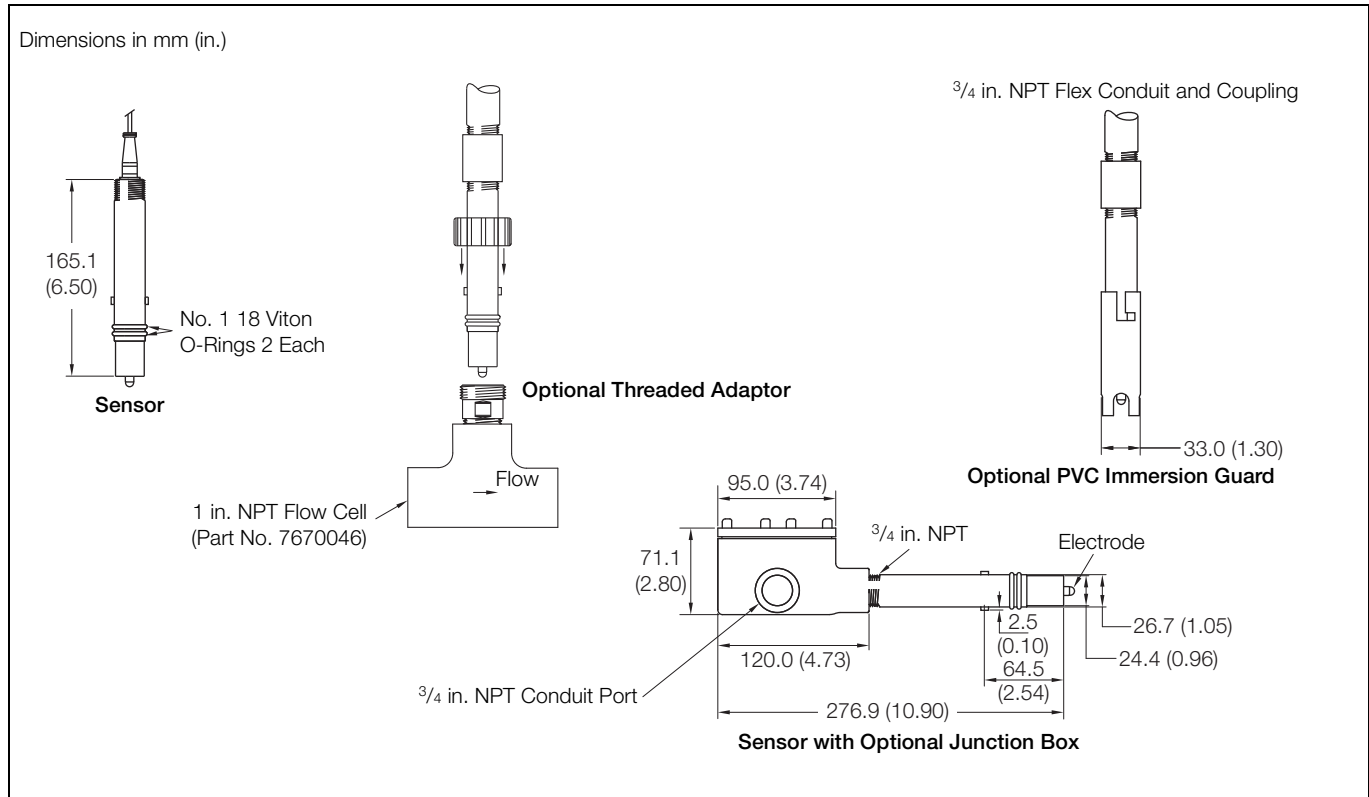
Dimensions in mm (in.)

165.1
(6.50)

No. 1 18 Viton
O-Rings 2 Each

Sensor

Optional Threaded Adaptor

Flow

1 in. NPT Flow Cell
(Part No. 7670046)

$^3/_4$ in. NPT Flex Conduit and Coupling

33.0 (1.30)

Optional PVC Immersion Guard

95.0 (3.74)

71.1
(2.80)

$^3/_4$ in. NPT

Electrode

26.7 (1.05)

2.5
(0.10)

24.4 (0.96)

120.0 (4.73)

64.5
(2.54)

$^3/_4$ in. NPT Conduit Port

276.9 (10.90)

Sensor with Optional Junction Box